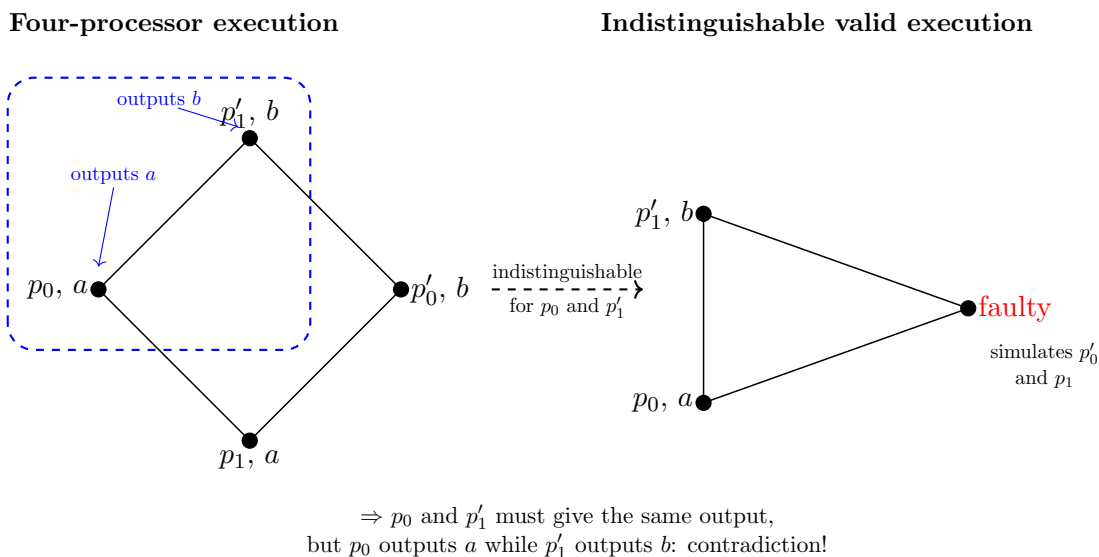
Four-processor execution

Indistinguishable valid execution

outputs $b$

$p_1', b$

outputs $a$

$p_0, a$

$p_0', b$

$p_1, a$

indistinguishable for $p_0$ and $p_1'$

$p_1', b$

faulty

simulates $p_0'$ and $p_1$

$p_0, a$

$\Rightarrow$ $p_0$ and $p_1'$ must give the same output, but $p_0$ outputs $a$ while $p_1'$ outputs $b$: contradiction!